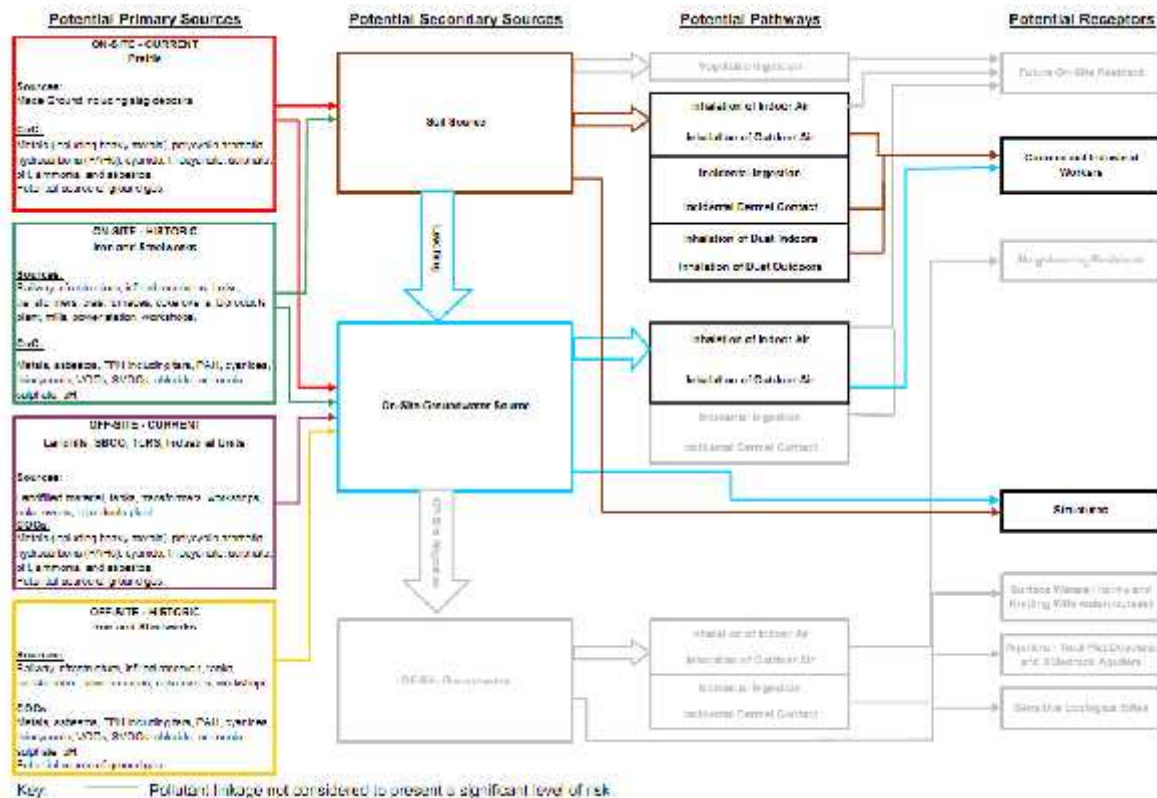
Potential Primary Sources

Potential Secondary Sources

Potential Pathways

Potential Receptors

ON-SITE - CURRENT
Prairie

Sources:
Made Ground including slag deposits

CoC:
Metals (including boron, arsenic), polycyclic aromatic hydrocarbons (PAHs), cyanide, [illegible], of ammonia, and asbestos.
Note: soil sources of groundwater.

ON-SITE - HISTORIC
Iron and Steelworks

Sources:
Railway infrastructure, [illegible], tanks, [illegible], coke ovens, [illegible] plant, mills, power station, workshops.

CoC:
Metals, asbestos, TPH including tars, PAH, cyanides, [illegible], VOCs, SVOCs, chlorides, ammonia, sulphate, pH

OFF-SITE - CURRENT
Landfills, SBCC, TLRS, Industrial Units

Sources:
Landfilled material, tanks, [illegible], stockpiles, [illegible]
COCs:
Metals (including boron, arsenic), polycyclic aromatic hydrocarbons (PAHs), cyanide, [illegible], of ammonia, and asbestos.
Note: soil sources of groundwater.

OFF-SITE - HISTORIC
Iron and Steelworks

Sources:
Railway, infrastructure, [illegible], tanks, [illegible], workshops

COCs:
Metals, asbestos, TPH including tars, PAH, cyanides, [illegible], VOCs, SVOCs, chlorides, ammonia, sulphate, pH
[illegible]

Soil Source

Leaching

On-Site Groundwater Source

Off-Site Migration

Off-Site Groundwater

Vegetable Ingestion

Inhalation of Indoor Air

Inhalation of Outdoor Air

Incidental Ingestion

Incidental Dermal Contact

Inhalation of Dust Indoors

Inhalation of Dust Outdoors

Inhalation of Indoor Air

Inhalation of Outdoor Air

Incidental Ingestion

Incidental Dermal Contact

Inhalation of Indoor Air

Inhalation of Outdoor Air

Incidental Ingestion

Incidental Dermal Contact

Future On-Site Residents

Commercial and Industrial Workers

Neighbouring Residents

Structures

Surface Waters (Tees and Existing Site watercourses)

Aquifers (Tidal Flat Deposits and Bedrock Aquifers)

Sensitive Ecological Sites

Key: Pollutant linkage not considered to present a significant level of risk